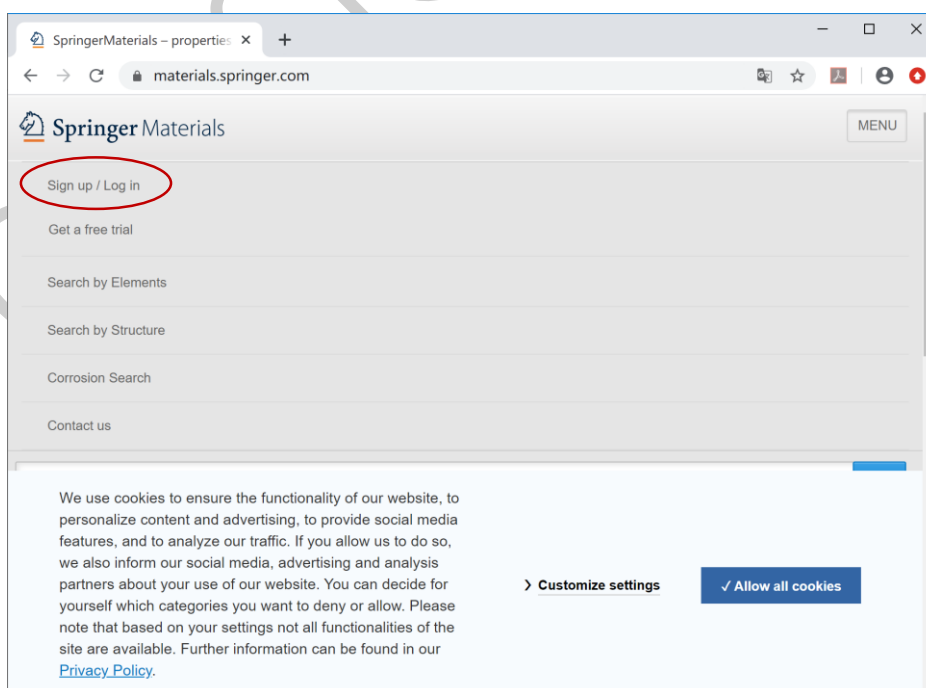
SpringerMaterials – properties ×
+
materials.springer.com

Springer Materials
MENU

Sign up / Log in
Get a free trial
Search by Elements
Search by Structure
Corrosion Search
Contact us

We use cookies to ensure the functionality of our website, to personalize content and advertising, to provide social media features, and to analyze our traffic. If you allow us to do so, we also inform our social media, advertising and analysis partners about your use of our website. You can decide for yourself which categories you want to deny or allow. Please note that based on your settings not all functionalities of the site are available. Further information can be found in our Privacy Policy.

› Customize settings
✓ Allow all cookies